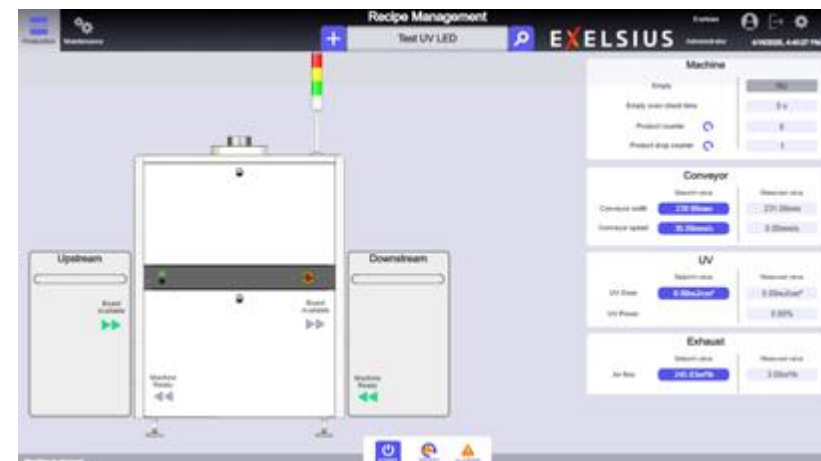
Production Maintenance

Recipe Management

Test UV LED

EXELSIUS

Machine

Empty

Empty over chest time

Product counter

Product drop counter

Conveyor

Setpoint value

Measured value

Conveyor width

Conveyor speed

UV

Setpoint value

Measured value

UV Dose

UV Power

Exhaust

Setpoint value

Measured value

Air flow

Upstream

Board Available

Machine Ready

Board Available

Downstream

Machine Ready